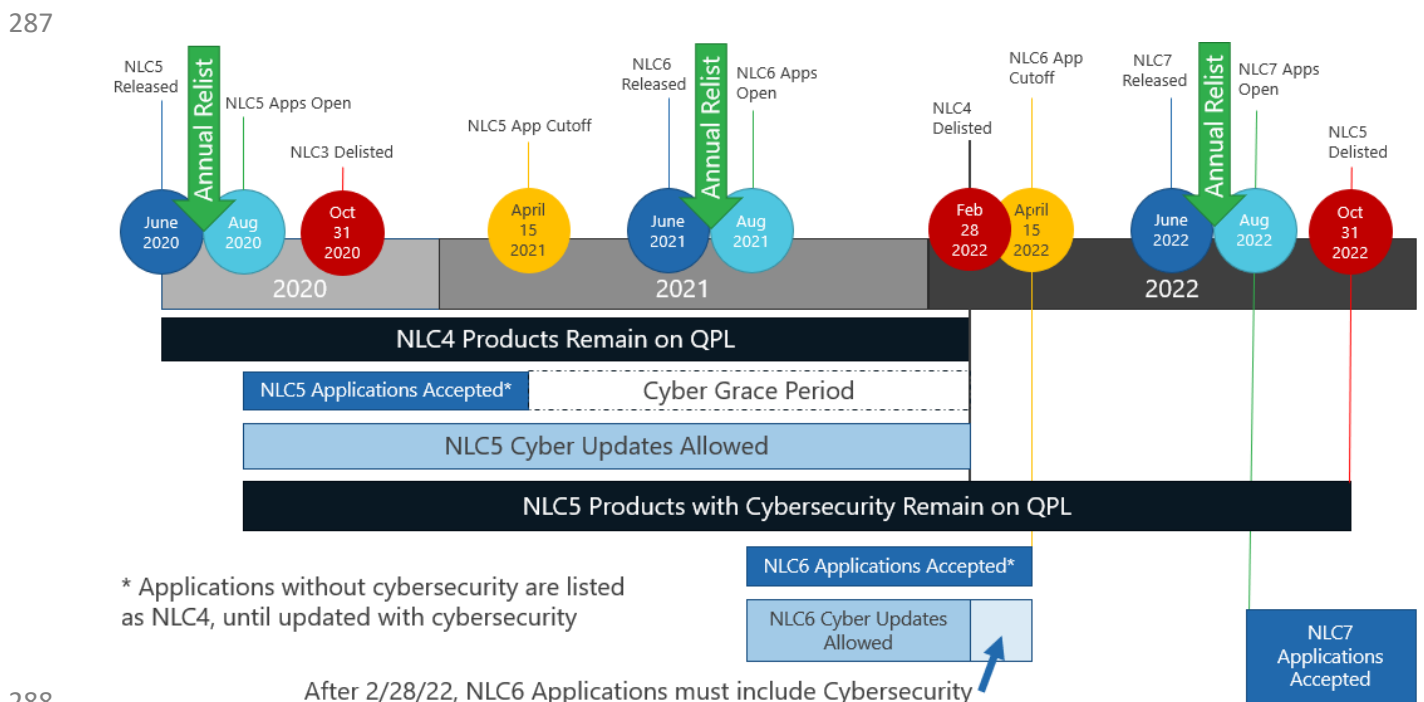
287

NLC5 Released

Annual Relist

NLC5 Apps Open

NLC3 Delisted

June 2020

Aug 2020

Oct 31 2020

NLC5 App Cutoff

April 15 2021

NLC6 Released

Annual Relist

NLC6 Apps Open

June 2021

Aug 2021

NLC4 Delisted

NLC6 App Cutoff

Feb 28 2022

April 15 2022

NLC7 Released

Annual Relist

NLC7 Apps Open

NLC5 Delisted

June 2022

Aug 2022

Oct 31 2022

2020

2021

2022

NLC4 Products Remain on QPL

NLC5 Applications Accepted*

Cyber Grace Period

NLC5 Cyber Updates Allowed

NLC5 Products with Cybersecurity Remain on QPL

NLC6 Applications Accepted*

* Applications without cybersecurity are listed as NLC4, until updated with cybersecurity

NLC6 Cyber Updates Allowed

NLC7 Applications Accepted

After 2/28/22, NLC6 Applications must include Cybersecurity

288